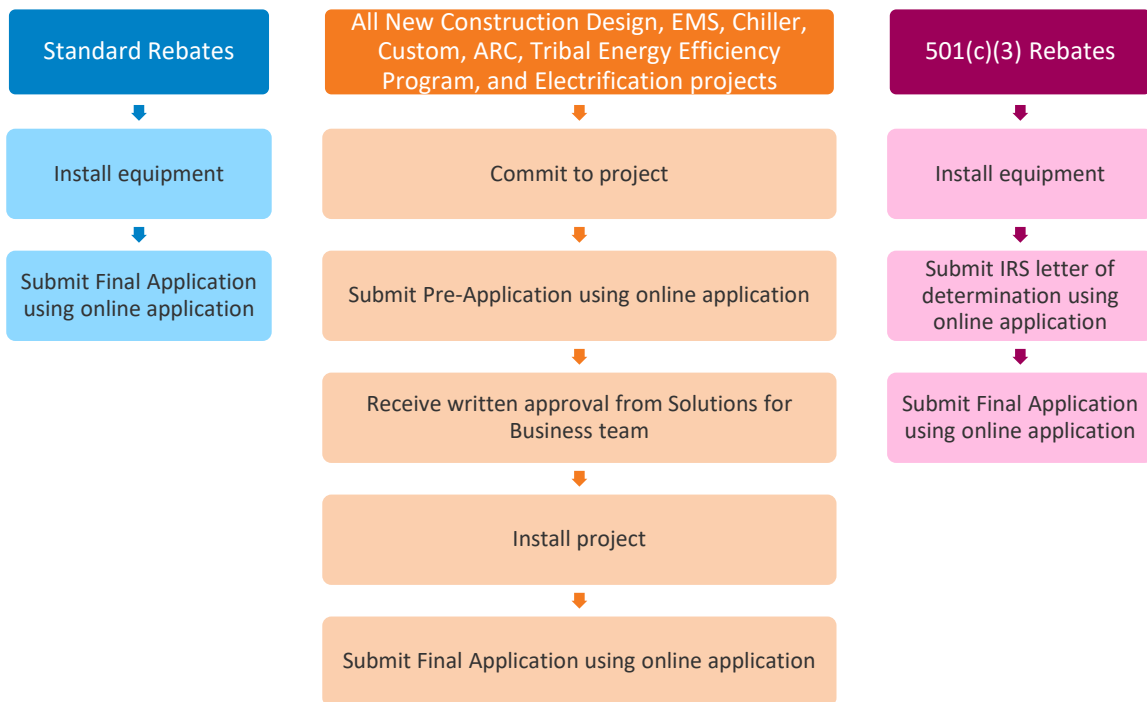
Standard Rebates

Install equipment

Submit Final Application using online application

All New Construction Design, EMS, Chiller, Custom, ARC, Tribal Energy Efficiency Program, and Electrification projects

Commit to project

Submit Pre-Application using online application

Receive written approval from Solutions for Business team

Install project

Submit Final Application using online application

501(c)(3) Rebates

Install equipment

Submit IRS letter of determination using online application

Submit Final Application using online application